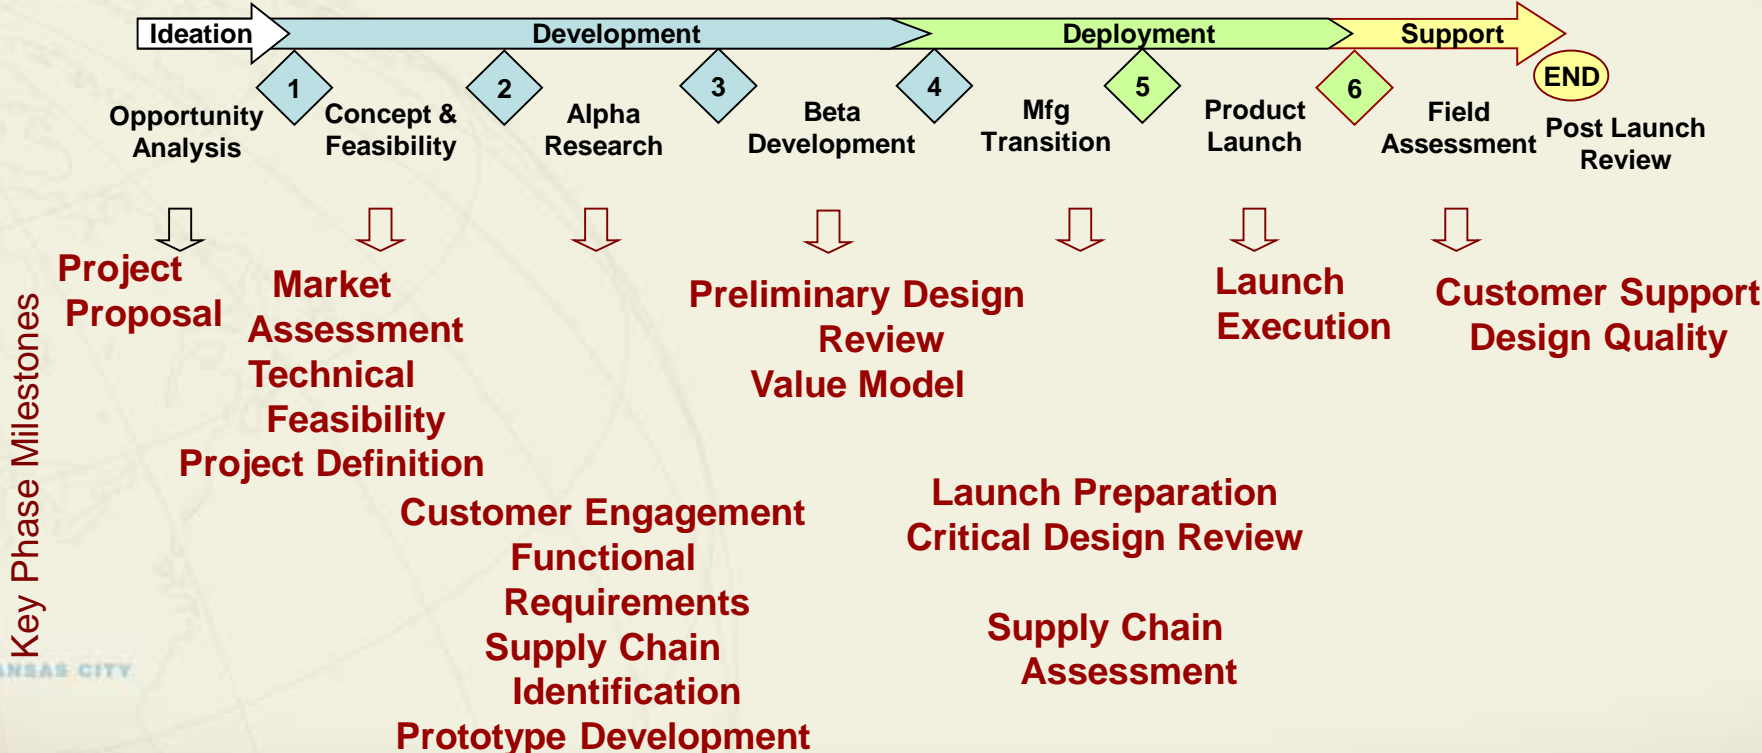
Ideation
Development
Deployment
Support

1
2
3
4
5
6
END

Opportunity Analysis
Concept & Feasibility
Alpha Research
Beta Development
Mfg Transition
Product Launch
Field Assessment
Post Launch Review

Key Phase Milestones

Project Proposal

Market Assessment
Technical Feasibility
Project Definition

Customer Engagement
Functional Requirements
Supply Chain Identification
Prototype Development

Preliminary Design Review
Value Model

Launch Preparation
Critical Design Review

Supply Chain Assessment

Launch Execution

Customer Support
Design Quality

ANSAS CITY